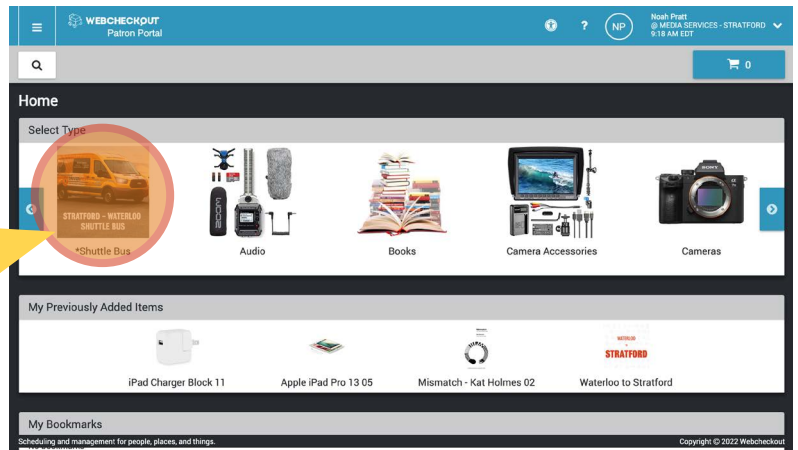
WEBCHECKOUT
Patron Portal

?
NP
Noah Pratt
@ MEDIA SERVICES - STRATFORD
9:18 AM EDT

0

Home

Select Type

STRATFORD - WATERLOO SHUTTLE BUS
*Shuttle Bus

Audio

Books

Camera Accessories

Cameras

My Previously Added Items

iPad Charger Block 11

Apple iPad Pro 13 05

Mismatch - Kat Holmes 02

WATERLOO STRATFORD
Waterloo to Stratford

My Bookmarks

Scheduling and management for people, places, and things.

Copyright © 2022 Webcheckout